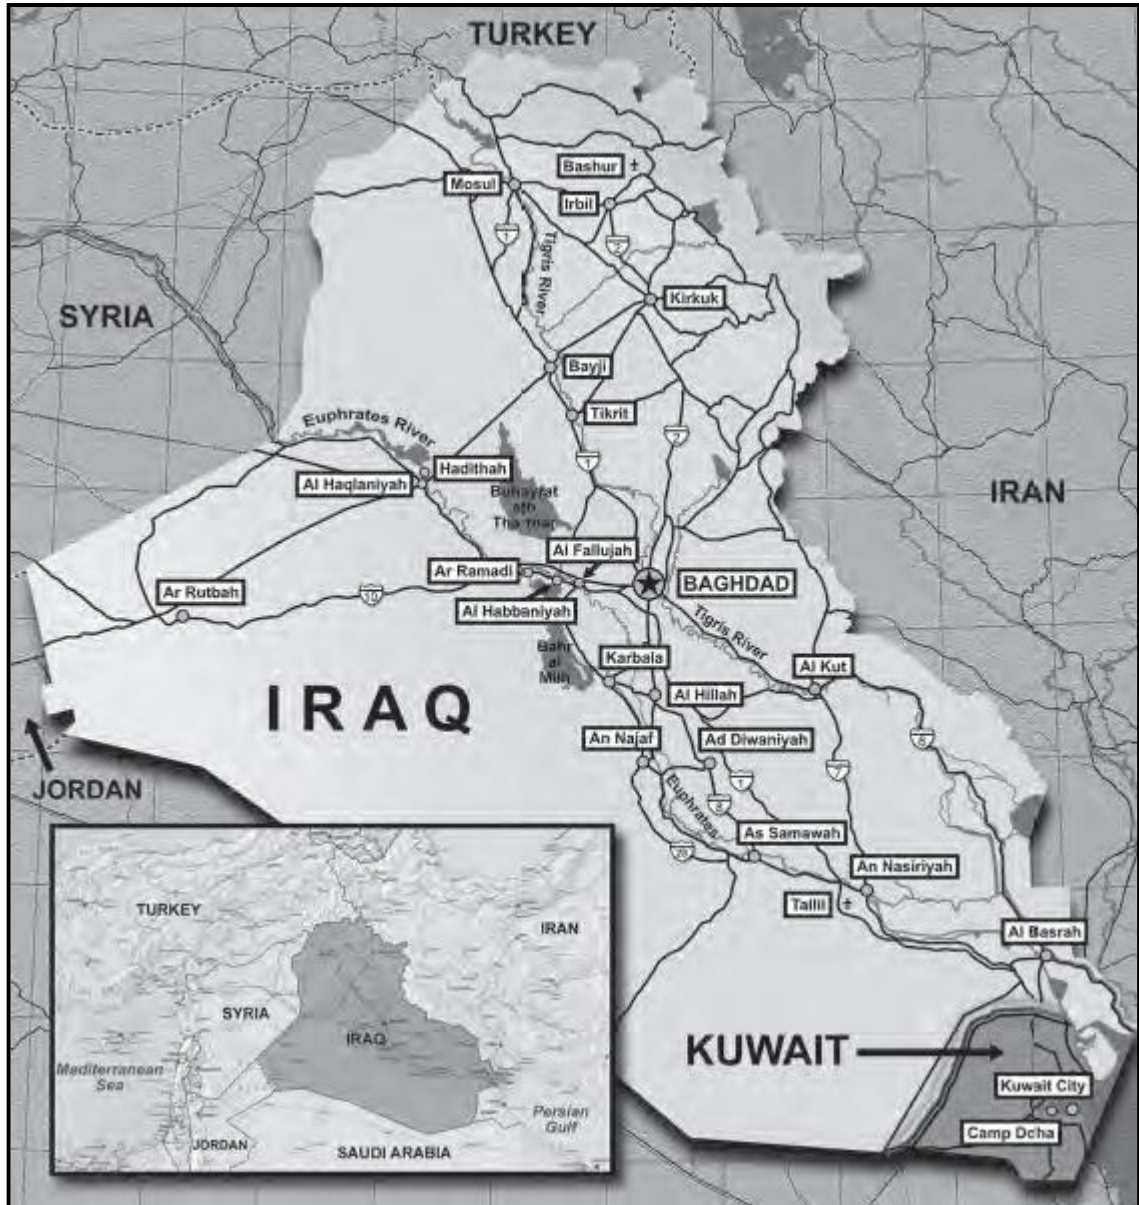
TURKEY

Bashur

Mosul

Irbil

1

2

Tigris River

Kirkuk

SYRIA

Bayji

Tikrit

Euphrates River

2

Hadithah

1

Al Haqlaniyah

Buhayrat ath Tha'rtar

IRAN

Al Fallujah

Ar Ramadi

BAGHDAD

Ar Rutbah

10

Al Habbaniyah

Tigris River

Bahr al Milh

Karbala

Al Kut

Al Hillah

IRAQ

An Najaf

Ad Diwaniyah

6

JORDAN

7

1

8

Euphrates

As Samawah

28

An Nasiriyah

Tallil

Al Basrah

TURKEY

IRAN

SYRIA

IRAQ

Mediterranean Sea

Persian Gulf

JORDAN

SAUDI ARABIA

KUWAIT

Kuwait City

Camp Doha